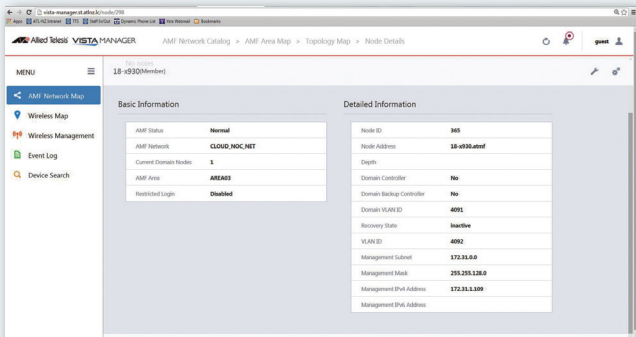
vista-manager. st.atlsck/node/298

Apps ATL-NZ Intranet TTS Staff In/Out Dynamic Phone List Vmr Webmail Bookmarks

Allied Telesis VISTA MANAGER

AMF Network Catalog > AMF Area Map > Topology Map > Node Details

guest

MENU

AMF Network Map

Wireless Map

Wireless Management

Event Log

Device Search

No notes

18-x930(Member)

Basic Information

| AMF Status | Normal |
|---|---|
| AMF Network | CLOUD_NOC_NET |
| Current Domain Nodes | 1 |
| AMF Area | AREA03 |
| Restricted Login | Disabled |

Detailed Information

| Node ID | 365 |
|---|---|
| Node Address | 18-x930.atmf |
| Depth | |
| Domain Controller | No |
| Domain Backup Controller | No |
| Domain VLAN ID | 4091 |
| Recovery State | inactive |
| VLAN ID | 4092 |
| Management Subnet | 172.31.0.0 |
| Management Mask | 255.255.128.0 |
| Management IPv4 Address | 172.31.1.109 |
| Management IPv6 Address | |